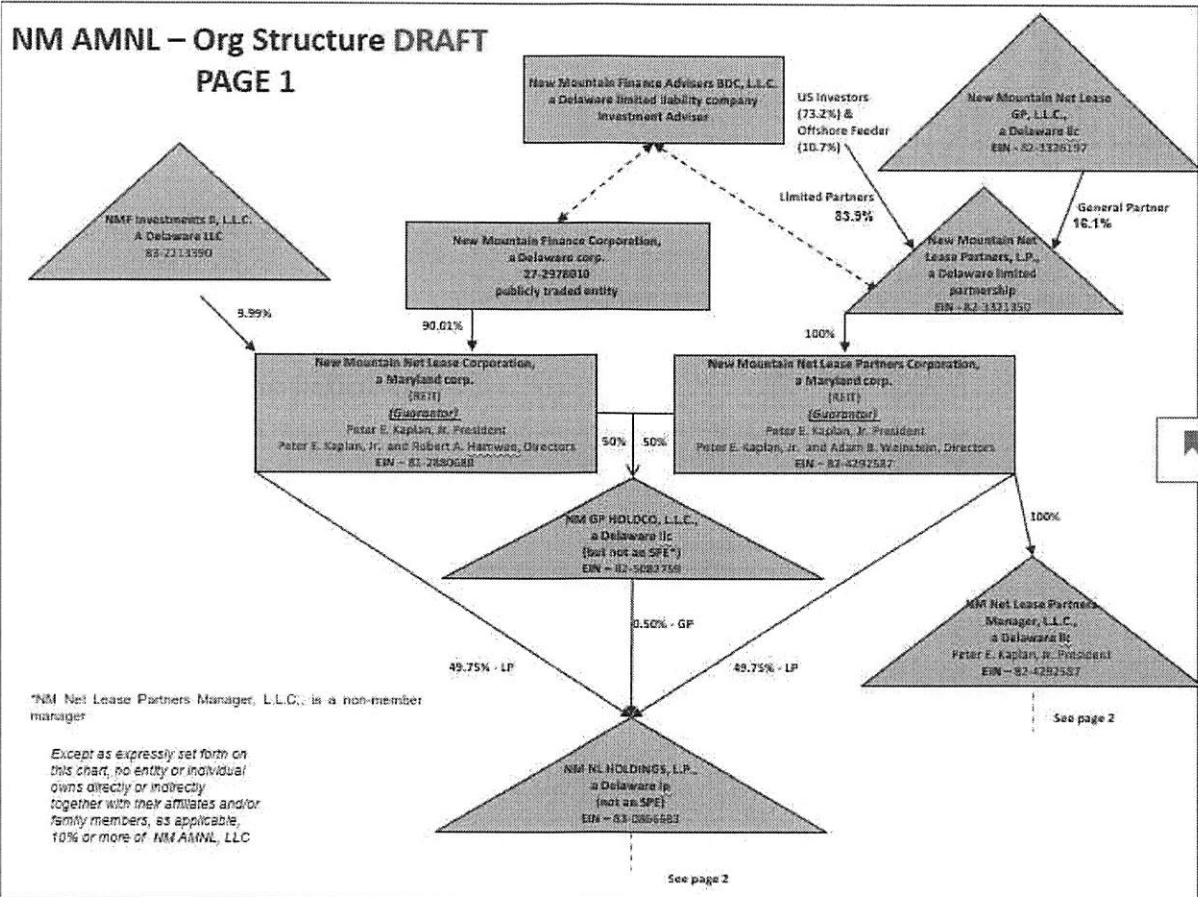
NM AMNL – Org Structure DRAFT
PAGE 1

New Mountain Finance Advisers BDC, L.L.C.
a Delaware limited liability company
Investment Adviser

US Investors (73.2%) & Offshore Feeder (10.7%)

New Mountain Net Lease GP, L.L.C.,
a Delaware llc
EIN – 82-3326197

NMF Investments II, L.L.C.
A Delaware LLC
82-2313390

Limited Partners
83.9%

General Partner
16.1%

New Mountain Finance Corporation,
a Delaware corp.
27-2978010
publicly traded entity

New Mountain Net Lease Partners, L.P.,
a Delaware limited partnership
EIN – 82-3321350

9.99%

90.01%

100%

New Mountain Net Lease Corporation,
a Maryland corp.
(REIT)
(Guarantor)
Peter E. Kaplan, Jr. President
Peter E. Kaplan, Jr. and Robert A. Hamwee, Directors
EIN – 82-2880688

50%

50%

New Mountain Net Lease Partners Corporation,
a Maryland corp.
(REIT)
(Guarantor)
Peter E. Kaplan, Jr. President
Peter E. Kaplan, Jr. and Adam B. Weinstein, Directors
EIN – 82-4292587

100%

NM GP HOLDCO, L.L.C.,
a Delaware llc
(but not an SPE*)
EIN – 82-5082750

0.50% - GP

49.75% - LP

49.75% - LP

NM Net Lease Partners Manager, L.L.C.,
a Delaware llc
Peter E. Kaplan, Jr. President
EIN – 82-4292587

*NM Net Lease Partners Manager, L.L.C., is a non-member manager

See page 2

Except as expressly set forth on this chart, no entity or individual owns directly or indirectly together with their affiliates and/or family members, as applicable, 10% or more of NM AMNL, LLC

NM NL HOLDINGS, L.P.,
a Delaware lp
(not an SPE)
EIN – 83-0866683

See page 2